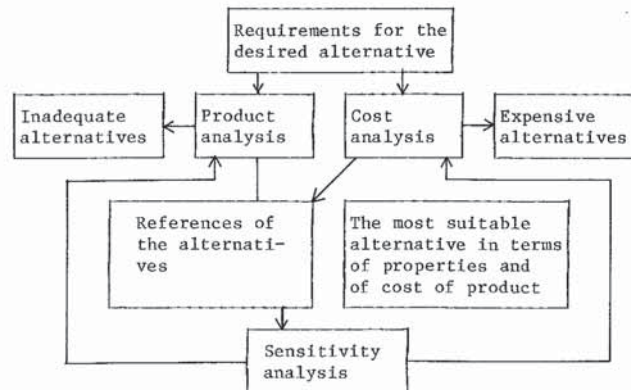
Requirements for the desired alternative

Inadequate alternatives

Product analysis

Cost analysis

Expensive alternatives

References of the alternatives

The most suitable alternative in terms of properties and of cost of product

Sensitivity analysis